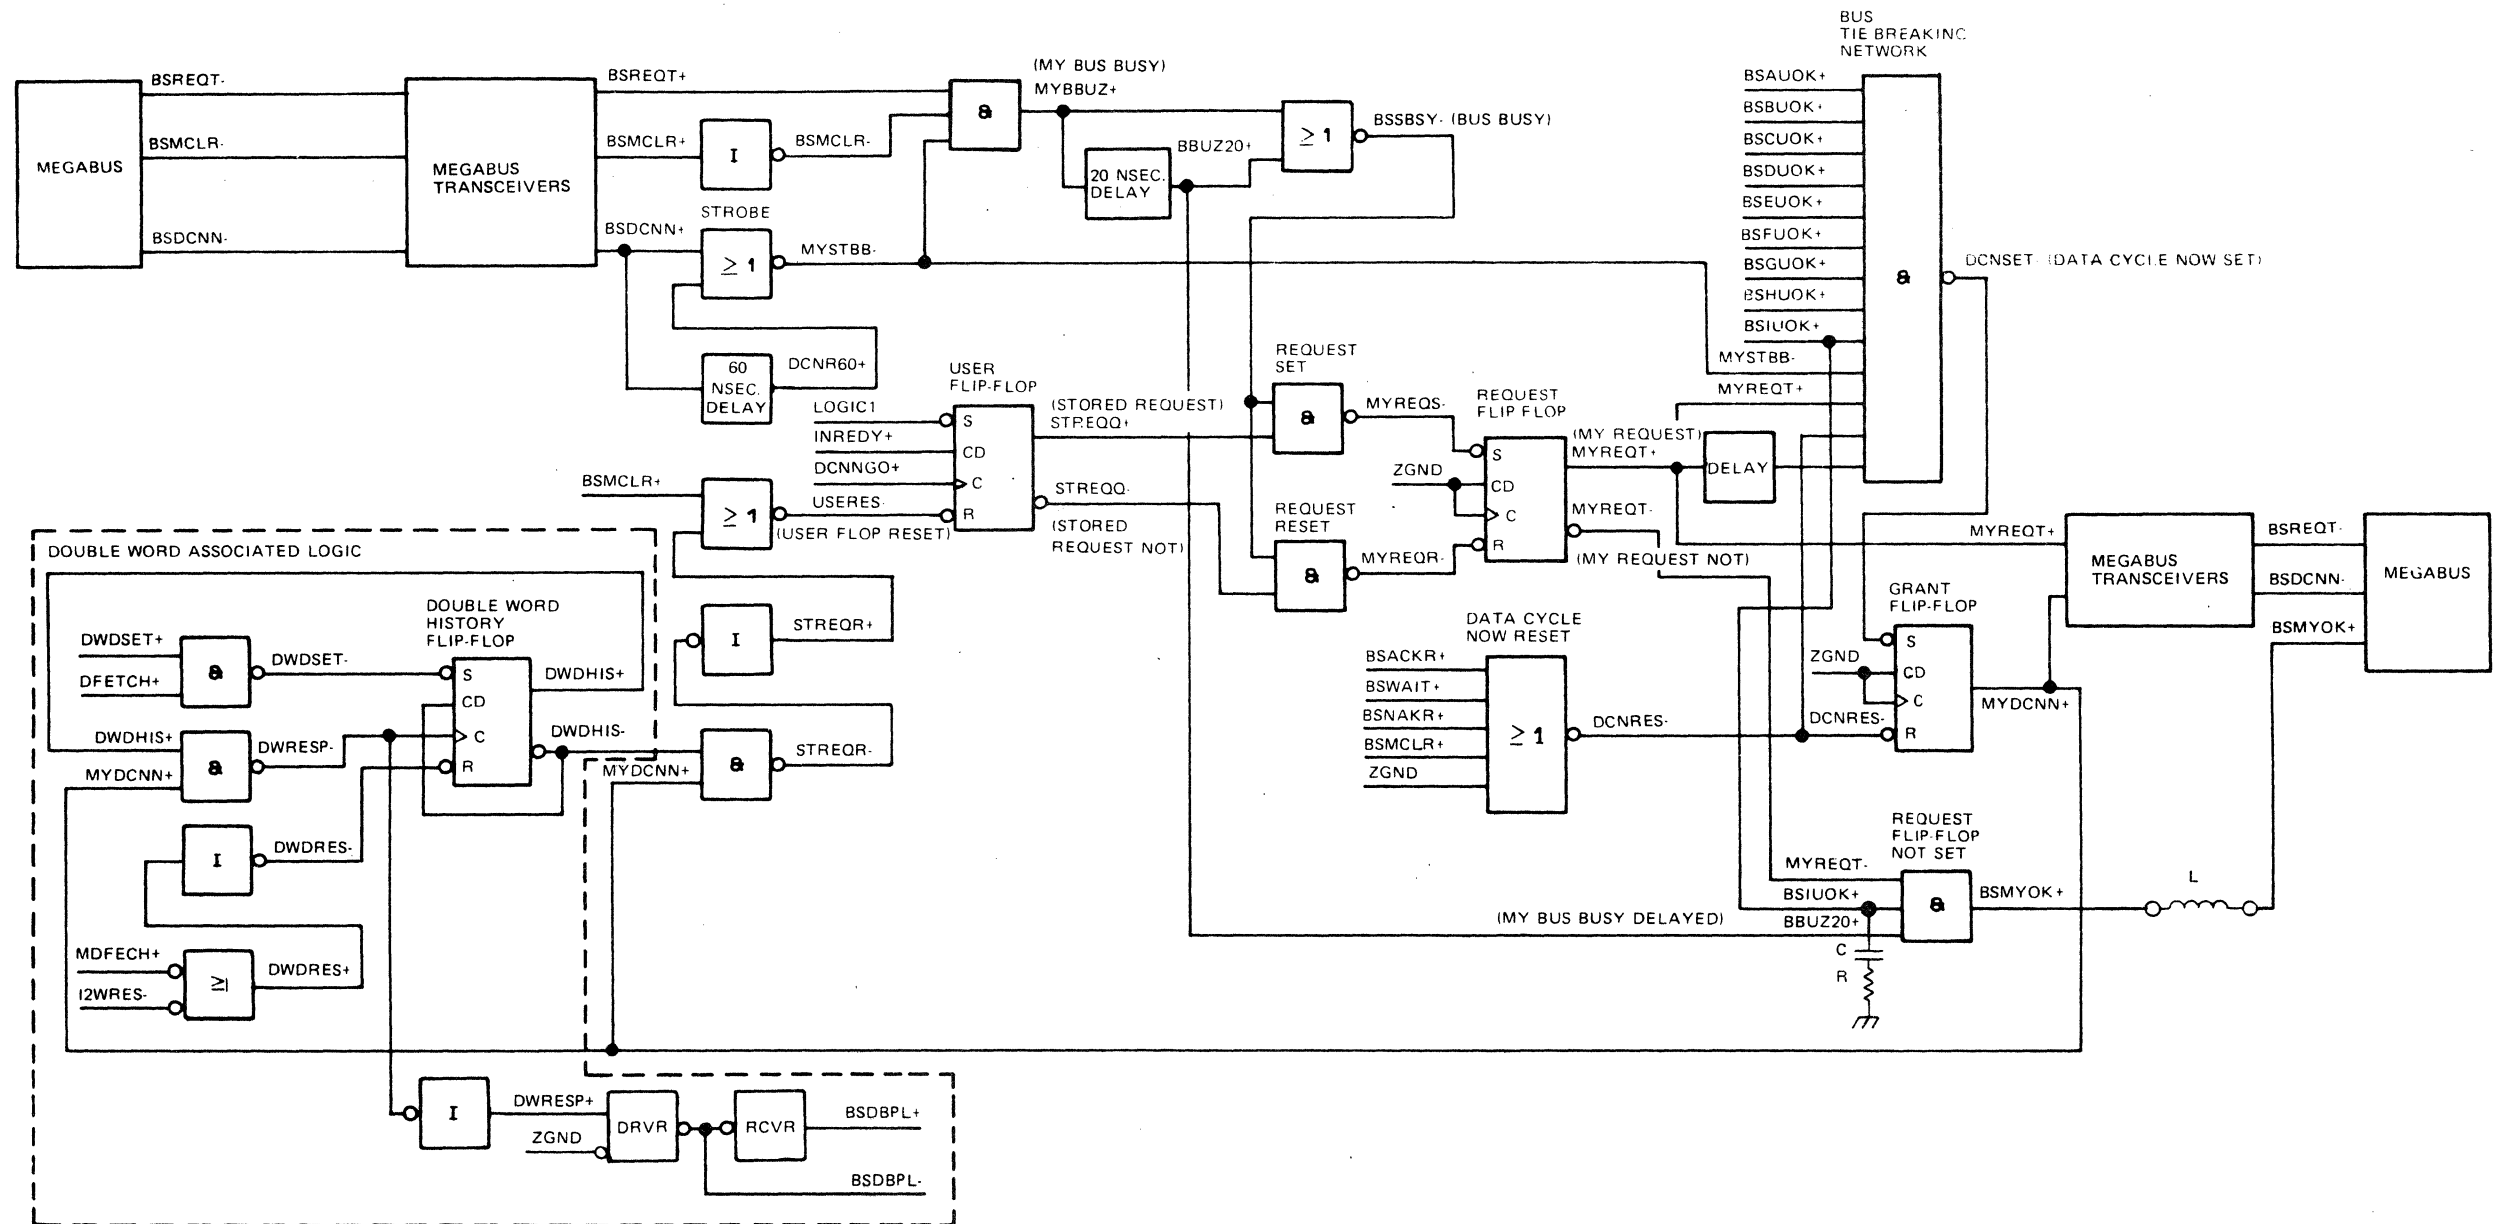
BUS
TIE BREAKING
NETWORK

MEGABUS
BSREQT-
BSMCLR-
BSDCNN-

MEGABUS TRANSCEIVERS

BSREQT+
BSMCLR+
I
BSMCLR-
STROBE
BSDCNN+
$\geq 1$
MYSTBB-
60 NSEC. DELAY
DCNR60+

(MY BUS BUSY)
MYBBUZ+
&
20 NSEC. DELAY
BBUZ20+
$\geq 1$
BSSBSY- (BUS BUSY)

BSAUOK+
BSBUOK+
BSCUOK+
BSDUOK+
BSEUOK+
BSFUOK+
BSGUOK+
BSHUOK+
BSIUOK+
MYSTBB-
MYREQT+
&
DCNSET- (DATA CYCLE NOW SET)

USER FLIP-FLOP
LOGIC1
INREDY+
DCNNGO+
USERES-
S
CD
C
R
(STORED REQUEST)
STREQQ+
STREQQ-
(STORED REQUEST NOT)

BSMCLR+
$\geq 1$
(USER FLOP RESET)

REQUEST SET
&
MYREQS-
REQUEST RESET
&
MYREQR-

REQUEST FLIP FLOP
ZGND
S
CD
C
R
(MY REQUEST)
MYREQT+
MYREQT-
(MY REQUEST NOT)
DELAY

MYREQT+
MEGABUS TRANSCEIVERS
BSREQT-
BSDCNN-
BSMYOK+
MEGABUS

GRANT FLIP-FLOP
ZGND
S
CD
C
R
DCNRES-
MYDCNN+

DATA CYCLE NOW RESET
BSACKR+
BSWAIT+
BSNAKR+
BSMCLR+
ZGND
$\geq 1$
DCNRES-

REQUEST FLIP-FLOP NOT SET
MYREQT-
BSIUOK+
BBUZ20+
&
BSMYOK+
L
(MY BUS BUSY DELAYED)
C
R

DOUBLE WORD ASSOCIATED LOGIC
DOUBLE WORD HISTORY FLIP-FLOP
DWDSET+
DFETCH+
&
DWDSET-
S
CD
C
R
DWDHIS+
DWDHIS-
DWDHIS+
MYDCNN+
&
DWRESP-
I
DWDRES-
MDFECH+
I2WRES-
$\geq$I
DWDRES+

I
STREQR+
MYDCNN+
&
STREQR-

I
DWRESP+
ZGND
DRVR
RCVR
BSDBPL+
BSDBPL-